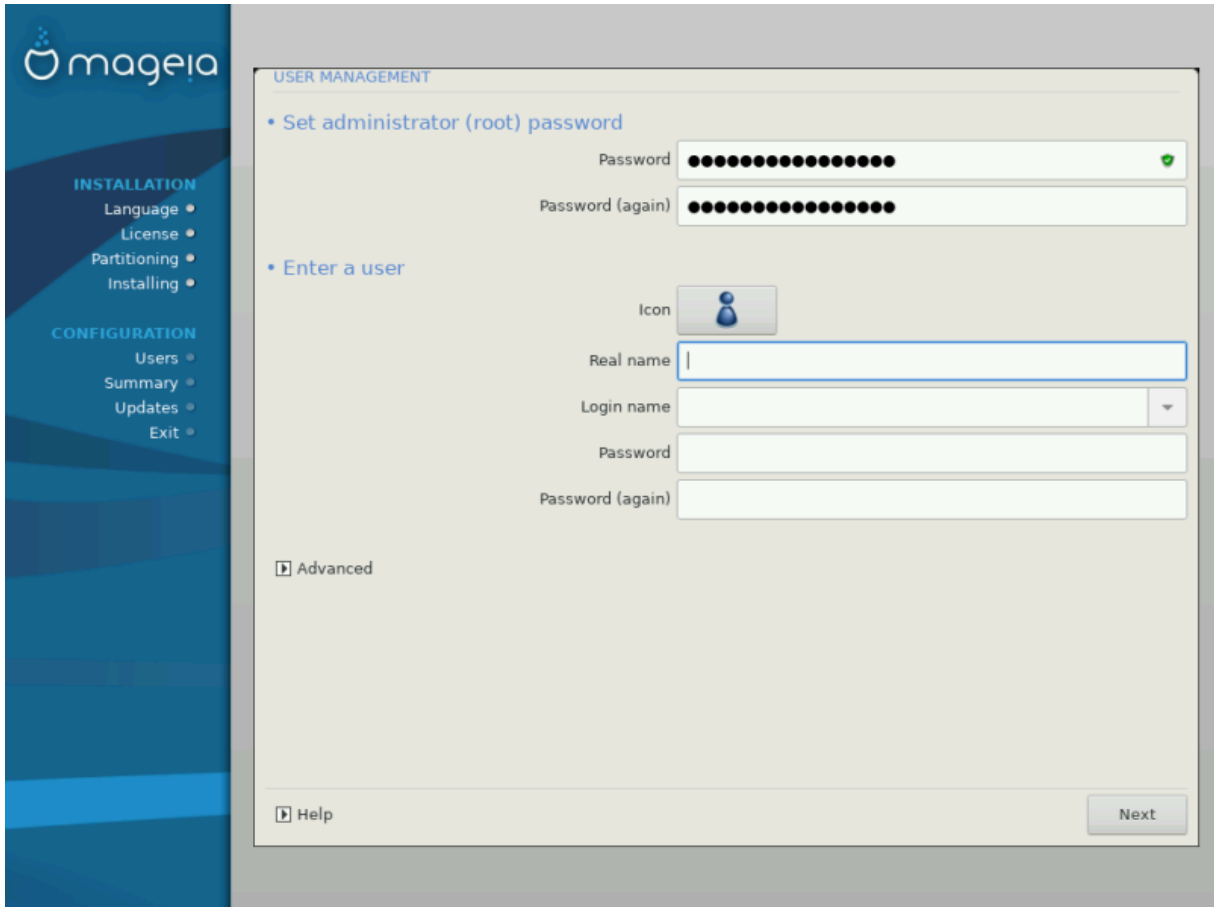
mageia

INSTALLATION
Language
License
Partitioning
Installing

CONFIGURATION
Users
Summary
Updates
Exit

USER MANAGEMENT

• Set administrator (root) password

Password ●●●●●●●●●●●●●●●●●

Password (again) ●●●●●●●●●●●●●●●●●

• Enter a user

Icon

Real name

Login name

Password

Password (again)

Advanced

Help

Next